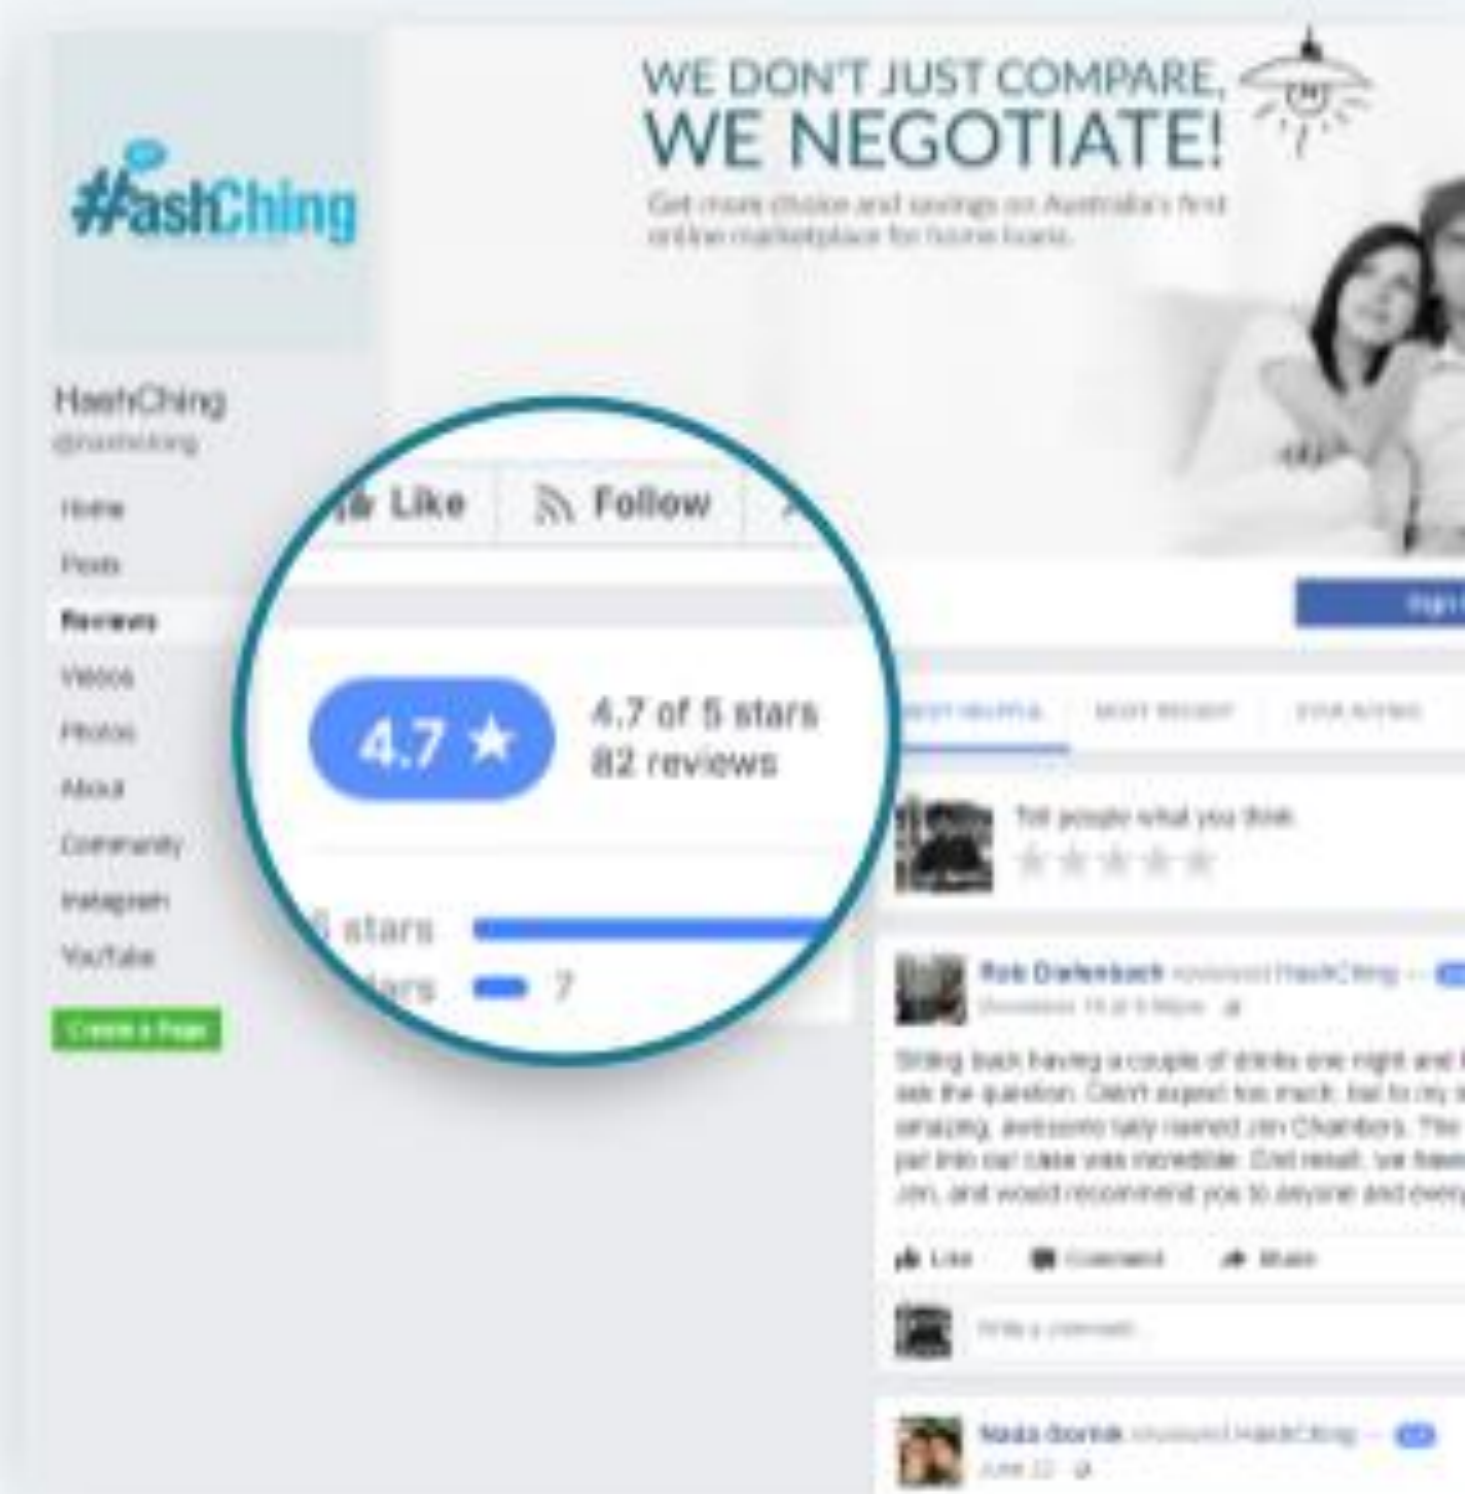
#ashChing

WE DON'T JUST COMPARE, WE NEGOTIATE!

Get more choice and savings on Australia's first online marketplace for home loans.

HashChing
@hashching

Home
Posts
Reviews
Videos
Photos
About
Community
Instagram
YouTube

Create a Page

Like
Follow

4.7 ★
4.7 of 5 stars
82 reviews

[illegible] stars
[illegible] 7

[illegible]

MOST HELPFUL
MOST RECENT
YOUR RATING

Tell people what you think

Rob Diefenbach reviewed HashChing — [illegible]
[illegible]

Sitting back having a couple of drinks one night and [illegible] ask the question. Didn't expect too much, but to my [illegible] amazing, awesome lady named Jim Chambers. The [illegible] put into our case was incredible. End result, we have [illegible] Jim, and would recommend you to anyone and every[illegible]

Like
Comment
Share

Write a comment...

Nada Dornik reviewed HashChing — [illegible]
June 22